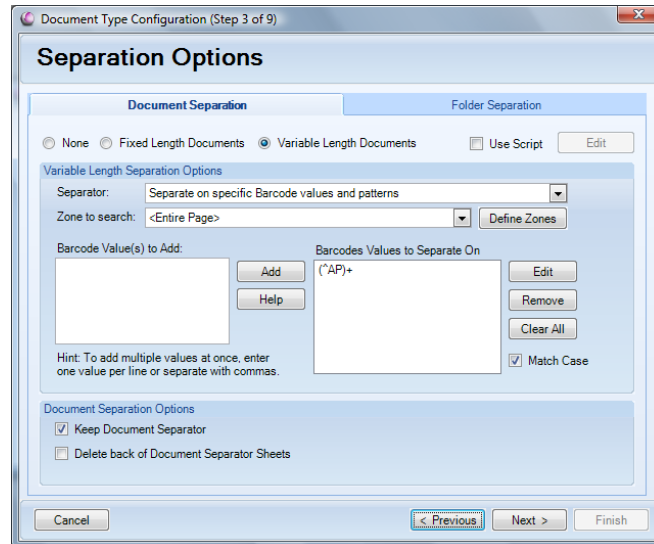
Document Type Configuration (Step 3 of 9)

Separation Options

Document Separation

Folder Separation

None
Fixed Length Documents
Variable Length Documents
Use Script
Edit

Variable Length Separation Options

Separator: Separate on specific Barcode values and patterns

Zone to search: <Entire Page>

Define Zones

Barcode Value(s) to Add:

Add

Help

Barcodes Values to Separate On

(^AP)+

Edit

Remove

Clear All

Match Case

Hint: To add multiple values at once, enter one value per line or separate with commas.

Document Separation Options

Keep Document Separator

Delete back of Document Separator Sheets

Cancel

< Previous

Next >

Finish